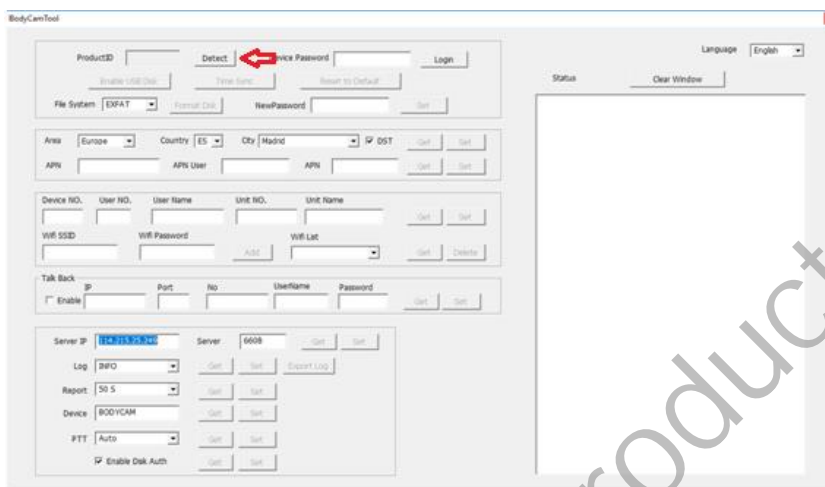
BodyCamTool

ProductID Detect Device Password Login

Enable USB Disk Time Sync Reset to Default

File System EXFAT Format Disk NewPassword Set

Language English

Status Clear Window

Area Europe Country ES City Madrid DST Get Set

APN APN User APN Get Set

Device NO. User NO. User Name Unit NO. Unit Name Get Set

Wifi SSID Wifi Password Wifi List Add Get Delete

Talk Back
Enable IP Port No UserName Password Get Set

Server IP 114.215.25.249 Server 6608 Get Set

Log INFO Get Set Export Log

Report 50 S Get Set

Device BODYCAM Get Set

PTT Auto Get Set

Enable Disk Auth Get Set

product